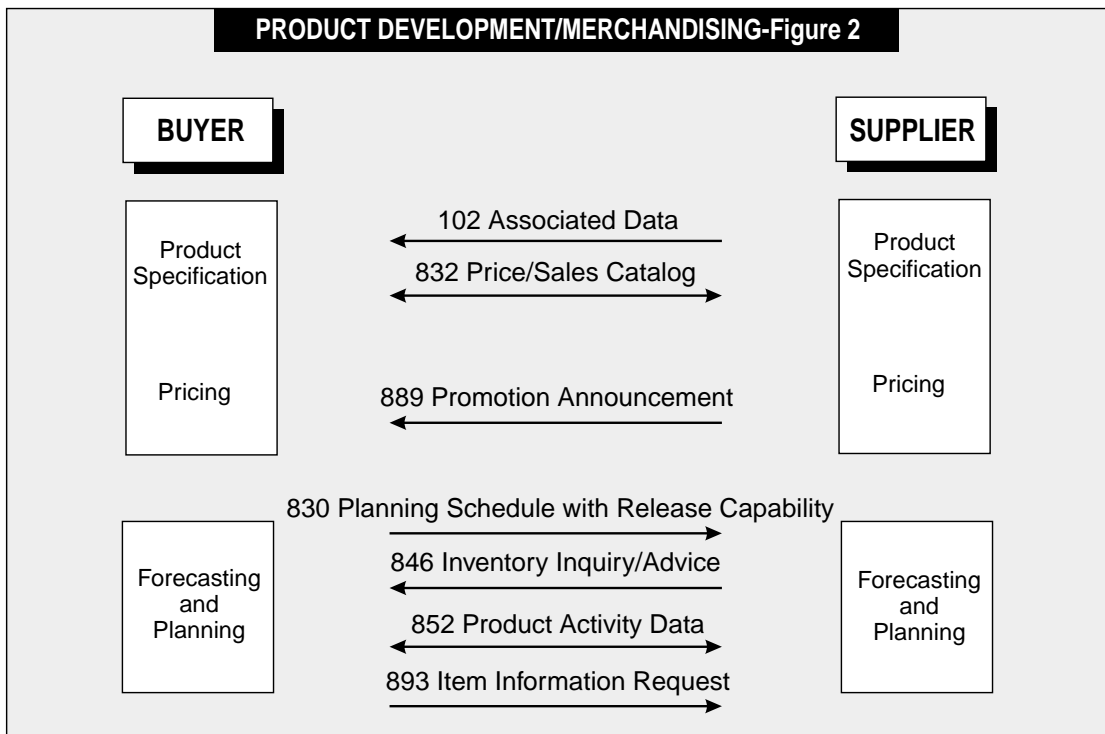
PRODUCT DEVELOPMENT/MERCHANDISING-Figure 2

BUYER

SUPPLIER

Product Specification

Pricing

102 Associated Data

832 Price/Sales Catalog

889 Promotion Announcement

Product Specification

Pricing

Forecasting and Planning

830 Planning Schedule with Release Capability

846 Inventory Inquiry/Advice

852 Product Activity Data

893 Item Information Request

Forecasting and Planning